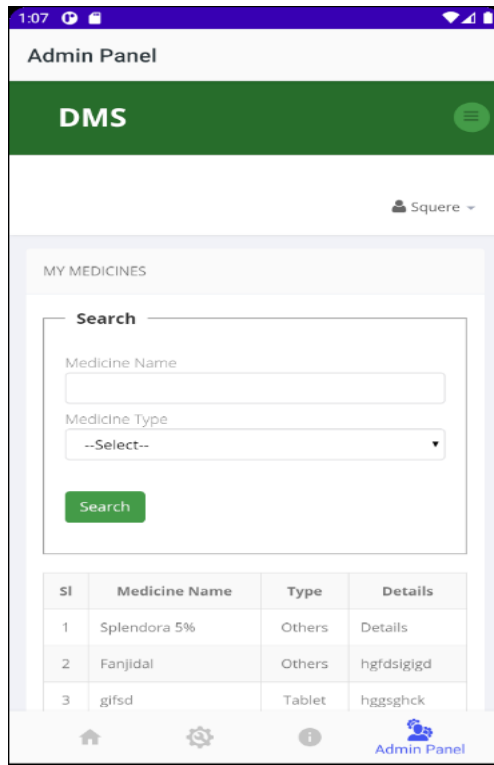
1:07

Admin Panel

DMS

Squere

MY MEDICINES

Search

Medicine Name

Medicine Type

--Select--

Search

| Sl | Medicine Name | Type | Details |
|---|---|---|---|
| 1 | Splendora 5% | Others | Details |
| 2 | Fanjidal | Others | hgfdsigigd |
| 3 | gifsd | Tablet | hggsghck |

Admin Panel